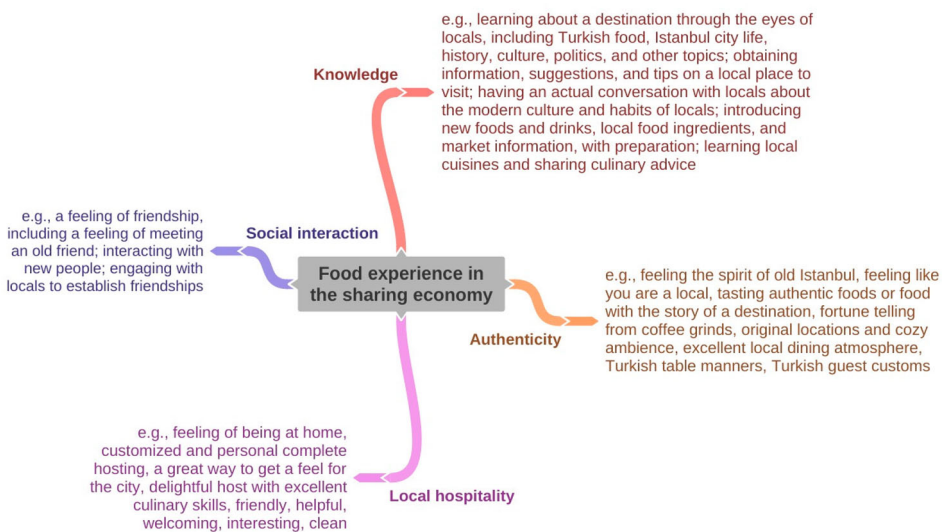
Food experience in the sharing economy

Knowledge

e.g., learning about a destination through the eyes of locals, including Turkish food, Istanbul city life, history, culture, politics, and other topics; obtaining information, suggestions, and tips on a local place to visit; having an actual conversation with locals about the modern culture and habits of locals; introducing new foods and drinks, local food ingredients, and market information, with preparation; learning local cuisines and sharing culinary advice

Social interaction

e.g., a feeling of friendship, including a feeling of meeting an old friend; interacting with new people; engaging with locals to establish friendships

Authenticity

e.g., feeling the spirit of old Istanbul, feeling like you are a local, tasting authentic foods or food with the story of a destination, fortune telling from coffee grinds, original locations and cozy ambience, excellent local dining atmosphere, Turkish table manners, Turkish guest customs

Local hospitality

e.g., feeling of being at home, customized and personal complete hosting, a great way to get a feel for the city, delightful host with excellent culinary skills, friendly, helpful, welcoming, interesting, clean